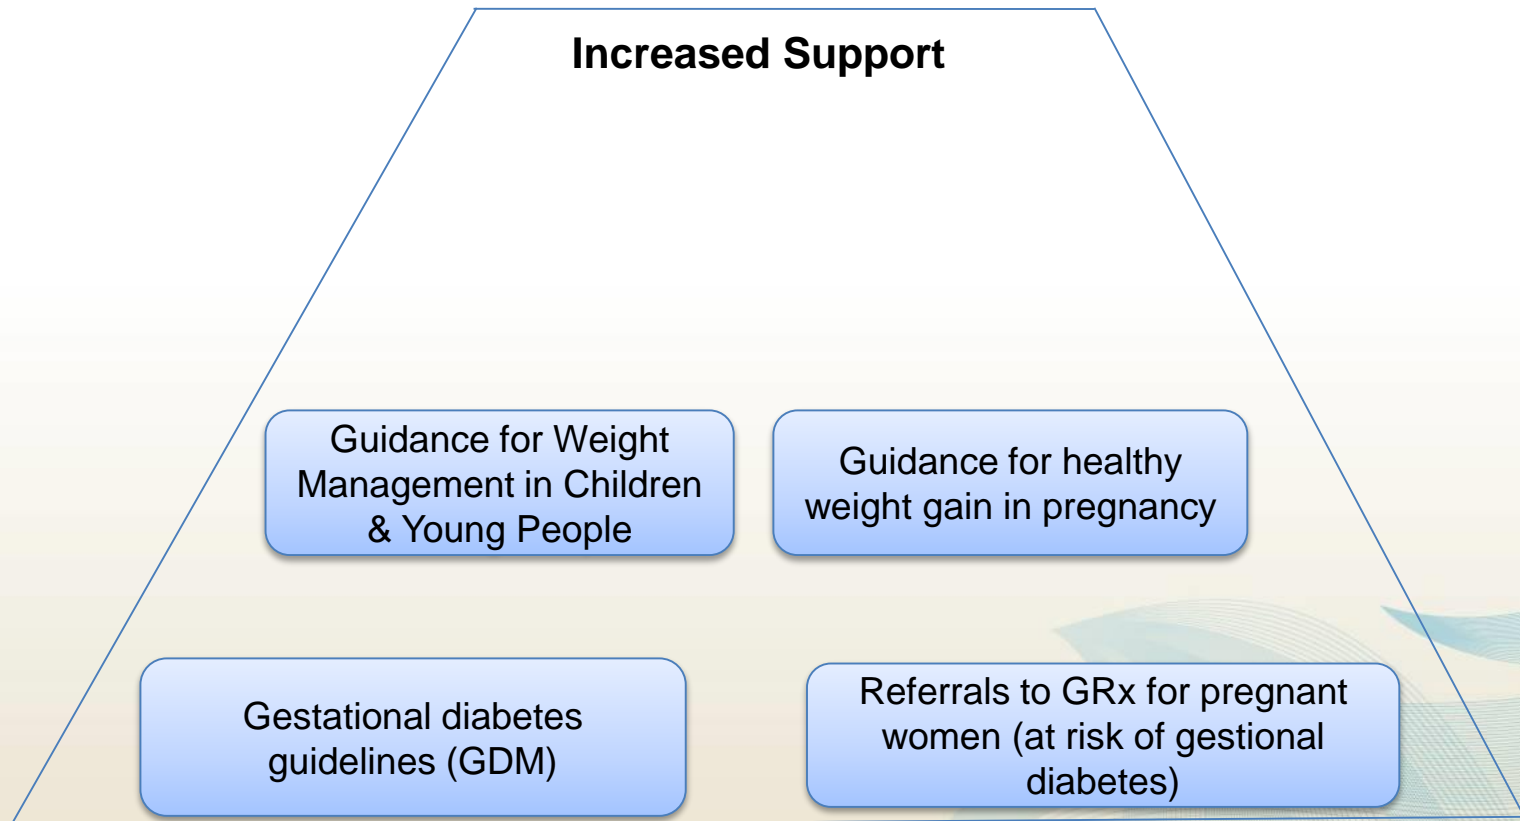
Increased Support

Guidance for Weight Management in Children & Young People

Guidance for healthy weight gain in pregnancy

Gestational diabetes guidelines (GDM)

Referrals to GRx for pregnant women (at risk of gestional diabetes)